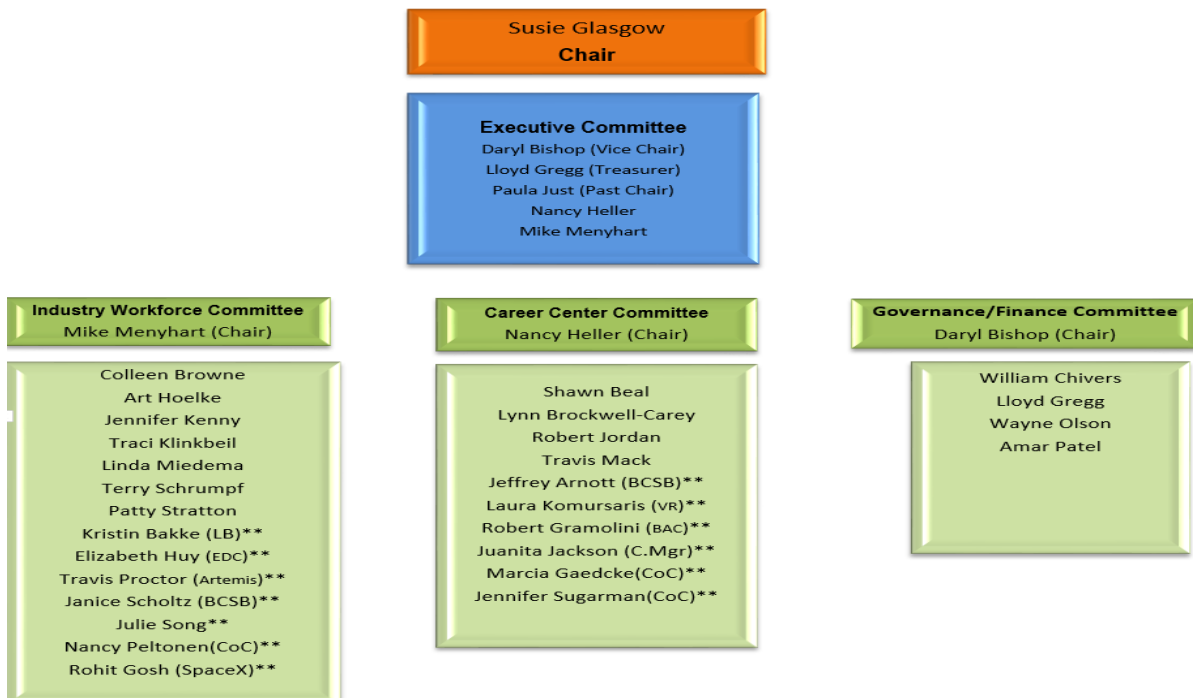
Susie Glasgow
Chair

Executive Committee
Daryl Bishop (Vice Chair)
Lloyd Gregg (Treasurer)
Paula Just (Past Chair)
Nancy Heller
Mike Menyhart

Industry Workforce Committee
Mike Menyhart (Chair)

Colleen Browne
Art Hoelke
Jennifer Kenny
Traci Klinkbeil
Linda Miedema
Terry Schrumpf
Patty Stratton
Kristin Bakke (LB)**
Elizabeth Huy (EDC)**
Travis Proctor (Artemis)**
Janice Scholtz (BCSB)**
Julie Song**
Nancy Peltonen(CoC)**
Rohit Gosh (SpaceX)**

Career Center Committee
Nancy Heller (Chair)

Shawn Beal
Lynn Brockwell-Carey
Robert Jordan
Travis Mack
Jeffrey Arnott (BCSB)**
Laura Komursaris (VR)**
Robert Gramolini (BAC)**
Juanita Jackson (C.Mgr)**
Marcia Gaedcke(CoC)**
Jennifer Sugarman(CoC)**

Governance/Finance Committee
Daryl Bishop (Chair)

William Chivers
Lloyd Gregg
Wayne Olson
Amar Patel